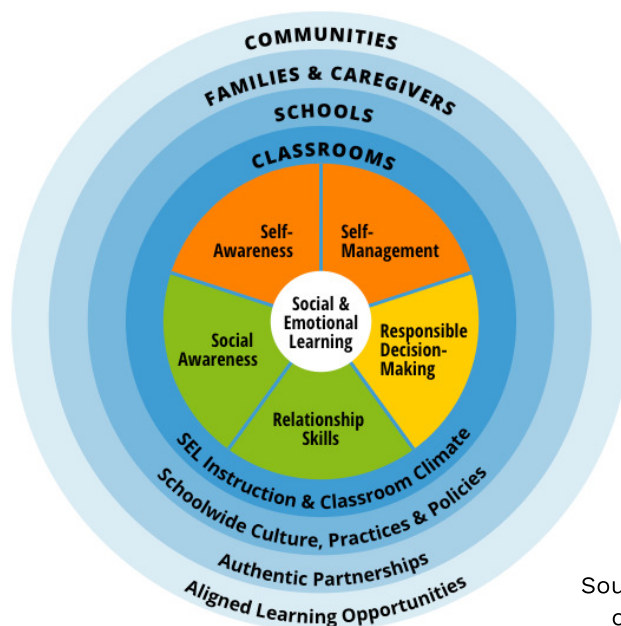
COMMUNITIES

FAMILIES & CAREGIVERS

SCHOOLS

CLASSROOMS

Self-Awareness

Self-Management

Social & Emotional Learning

Social Awareness

Responsible Decision-Making

Relationship Skills

SEL Instruction & Classroom Climate

Schoolwide Culture, Practices & Policies

Authentic Partnerships

Aligned Learning Opportunities

Sou

c